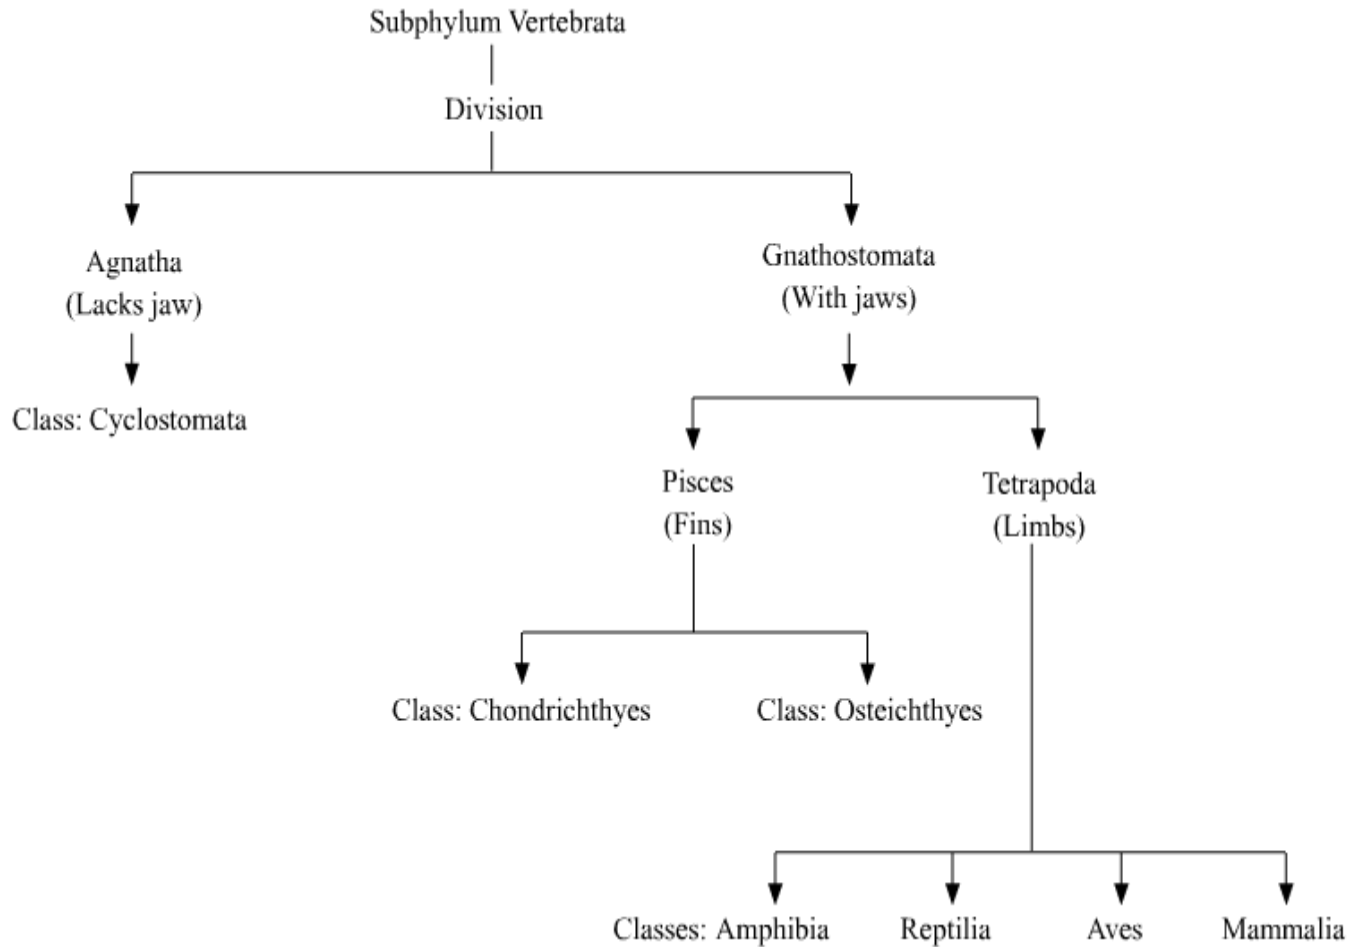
Subphylum Vertebrata

Division

Agnatha
(Lacks jaw)

Class: Cyclostomata

Gnathostomata
(With jaws)

Pisces
(Fins)

Tetrapoda
(Limbs)

Class: Chondrichthyes

Class: Osteichthyes

Classes: Amphibia

Reptilia

Aves

Mammalia